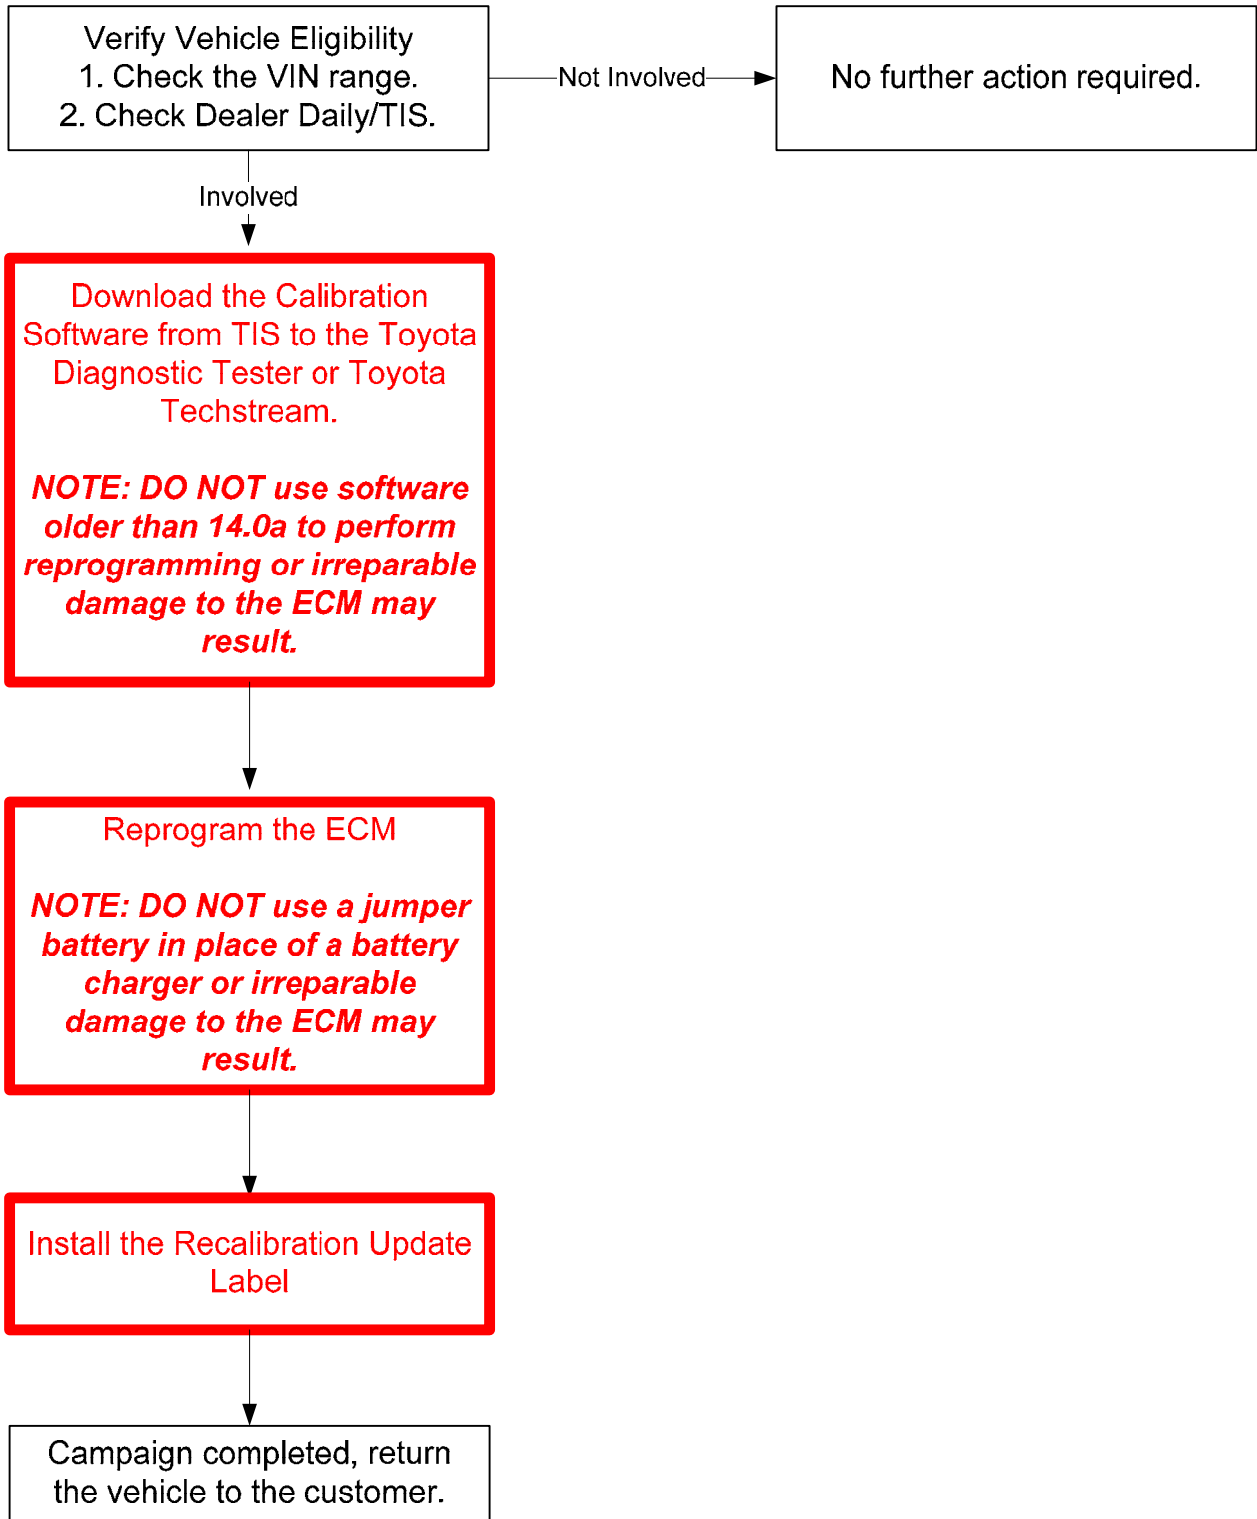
Verify Vehicle Eligibility
1. Check the VIN range.
2. Check Dealer Daily/TIS.

Not Involved

No further action required.

Involved

Download the Calibration Software from TIS to the Toyota Diagnostic Tester or Toyota Techstream.

NOTE: DO NOT use software older than 14.0a to perform reprogramming or irreparable damage to the ECM may result.

Reprogram the ECM

NOTE: DO NOT use a jumper battery in place of a battery charger or irreparable damage to the ECM may result.

Install the Recalibration Update Label

Campaign completed, return the vehicle to the customer.